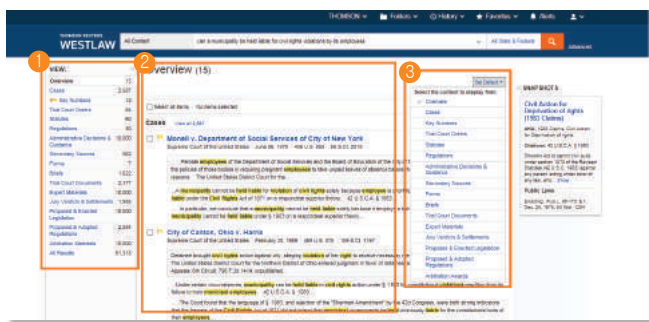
THOMSON | Folders | History | Favorites | Alerts

THOMSON REUTERS WESTLAW

All Content | can a municipality be held liable for civil rights violations by its employees | All State & Federal | Advanced

1

VIEW:

Overview 15
Cases 2,597
Key Numbers 10
Trial Court Orders 95
Statutes 60
Regulations 95
Administrative Decisions & Guidance 10,000
Secondary Sources 960
Forms 7
Briefs 1,022
Trial Court Documents 2,177
Expert Materials 10,000
Jury Verdicts & Settlements 1,049
Proposed & Enacted Legislation 55
Proposed & Adopted Regulations 2,264
Arbitration Awards 10,000
All Results 61,315

2

Overview (15)

Select all items · No items selected

Cases View all 2,597

Monell v. Department of Social Services of City of New York
Supreme Court of the United States · June 06, 1978 · 436 U.S. 658 · 98 S.Ct. 2018

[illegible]

City of Canton, Ohio v. Harris
Supreme Court of the United States · February 28, 1989 · 489 U.S. 378 · 109 S.Ct. 1197

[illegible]

3

Set Default

Select the content to display first:

Overview
Cases
Key Numbers
Trial Court Orders
Statutes
Regulations
Administrative Decisions & Guidance
Secondary Sources
Forms
Briefs
Trial Court Documents
Expert Materials
Jury Verdicts & Settlements
Proposed & Enacted Legislation
Proposed & Adopted Regulations
Arbitration Awards

SNAPSHOTS

Civil Action for Deprivation of rights (1983 Claims)

Citations: 42 U.S.C.A. § 1983

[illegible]

Public Laws

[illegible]